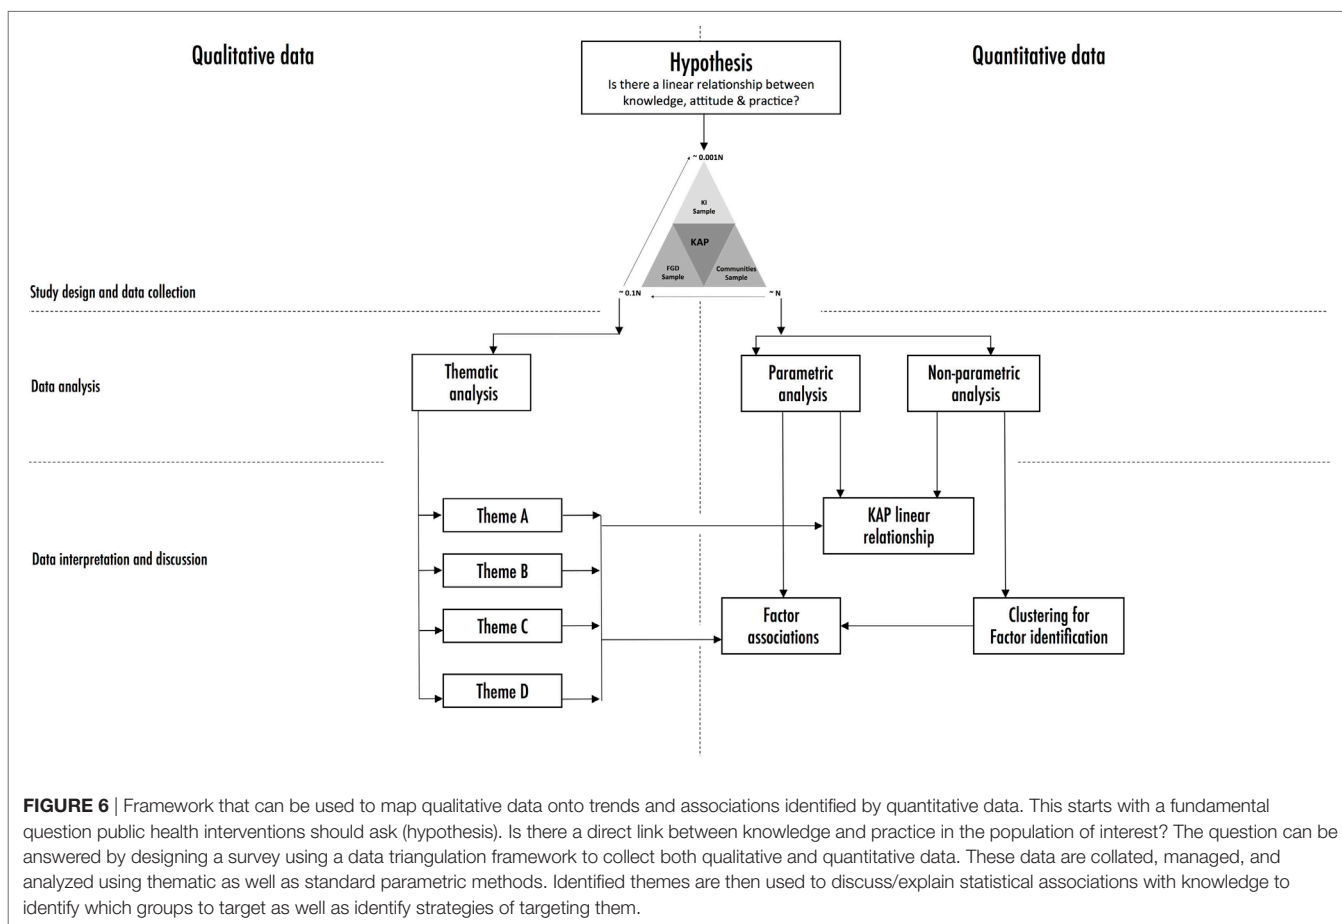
Qualitative data

Hypothesis
Is there a linear relationship between knowledge, attitude & practice?

Quantitative data

~ 0.001N

KI Sample

KAP

FGD Sample

Communities Sample

Study design and data collection

~ 0.1N

~ N

Data analysis

Thematic analysis

Parametric analysis

Non-parametric analysis

Data interpretation and discussion

Theme A

Theme B

Theme C

Theme D

KAP linear relationship

Factor associations

Clustering for Factor identification

**FIGURE 6** | Framework that can be used to map qualitative data onto trends and associations identified by quantitative data. This starts with a fundamental question public health interventions should ask (hypothesis). Is there a direct link between knowledge and practice in the population of interest? The question can be answered by designing a survey using a data triangulation framework to collect both qualitative and quantitative data. These data are collated, managed, and analyzed using thematic as well as standard parametric methods. Identified themes are then used to discuss/explain statistical associations with knowledge to identify which groups to target as well as identify strategies of targeting them.